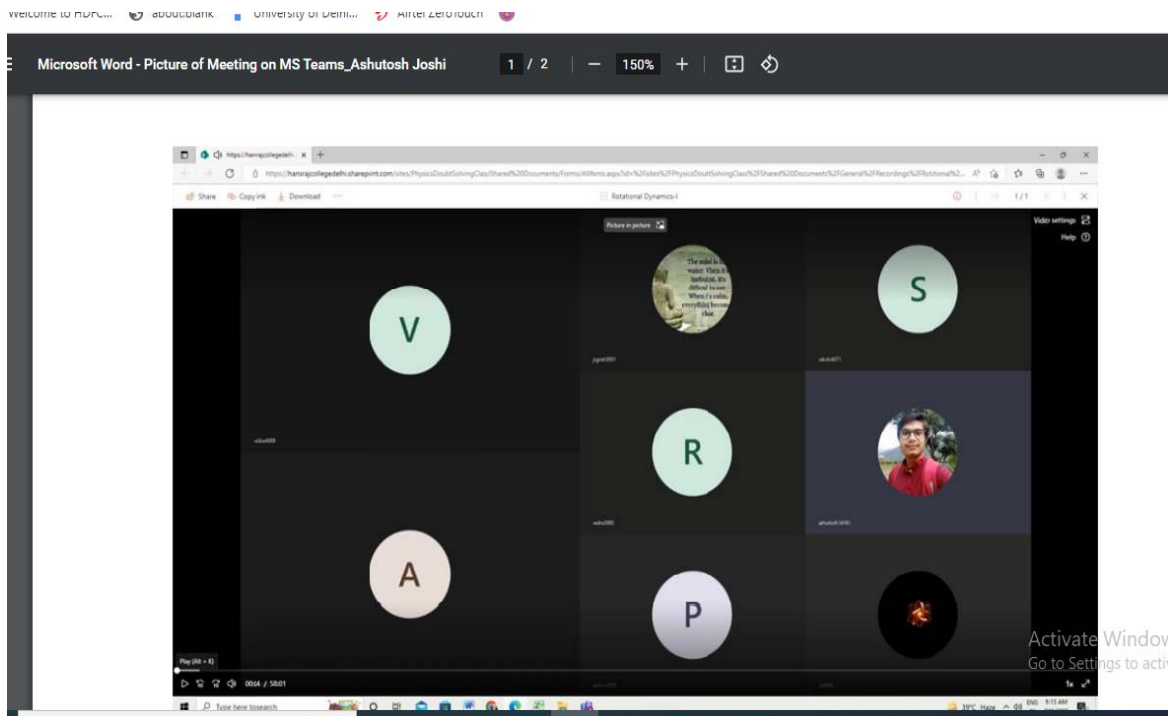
Welcome to HDFC... about:blank University of Delhi... Airtel ZeroTouch

Microsoft Word - Picture of Meeting on MS Teams_Ashutosh Joshi

1 / 2 | — 150% +

https://hansrajcollegedelhi.sharepoint.com/sites/PhysicsDoubtSolvingClass/Shared%20Documents/Forms/AllItems.aspx?id=%2Fsites%2FPhysicsDoubtSolvingClass%2FShared%20Documents%2FGeneral%2FRecordings%2FRotational%2...

Share Copy link Download

Rotational Dynamics-I

1/1

Video settings

Help

Picture in picture

V

The mind is like water. When it's turbulent, it's difficult to see. When it's calm, everything becomes clear.

S

R

A

P

Play (Alt + K)

00:04 / 58:01

Type here to search

39°C Haze ENG 9:15 AM

Activate Windows
Go to Settings to activ